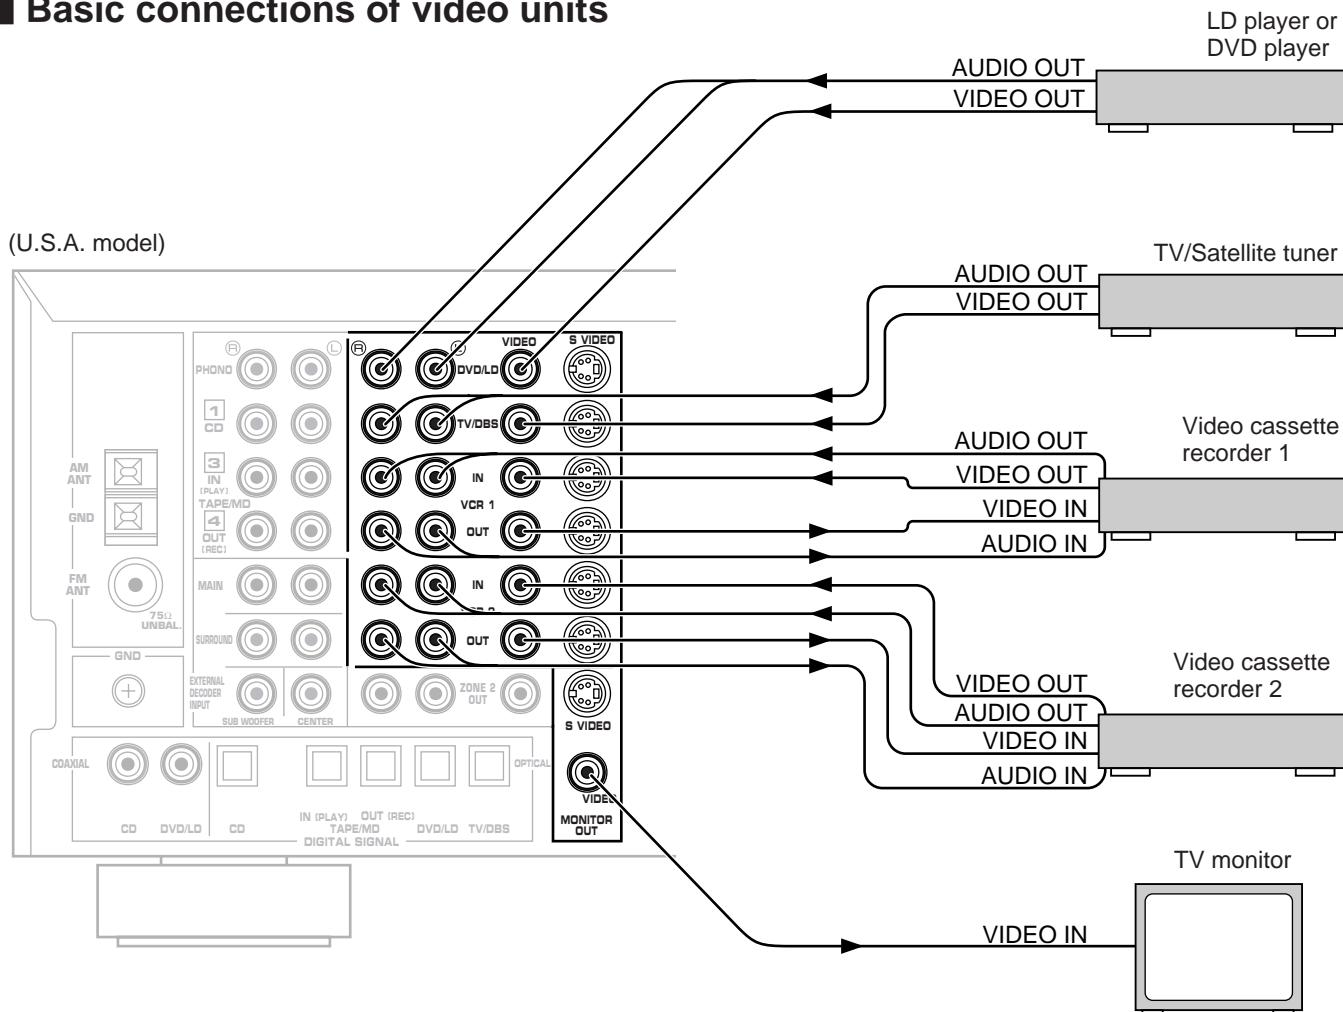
Basic connections of video units

LD player or DVD player
AUDIO OUT
VIDEO OUT

(U.S.A. model)

TV/Satellite tuner
AUDIO OUT
VIDEO OUT

Video cassette recorder 1
AUDIO OUT
VIDEO OUT
VIDEO IN
AUDIO IN

Video cassette recorder 2
VIDEO OUT
AUDIO OUT
VIDEO IN
AUDIO IN

TV monitor
VIDEO IN

PHONO
1 CD
3 IN (PLAY) TAPE/MD
4 OUT (REC)
AM ANT
GND
FM ANT
75Ω UNBAL.
MAIN
SURROUND
GND
EXTERNAL DECODER INPUT
SUB WOOFER
CENTER
ZONE 2 OUT
R
L
VIDEO
S VIDEO
DVD/LD
TV/DBS
IN
VCR 1
OUT
IN
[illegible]
OUT
S VIDEO
VIDEO
MONITOR OUT
COAXIAL
OPTICAL
CD
DVD/LD
CD
IN (PLAY) OUT (REC) TAPE/MD
DVD/LD
TV/DBS
DIGITAL SIGNAL